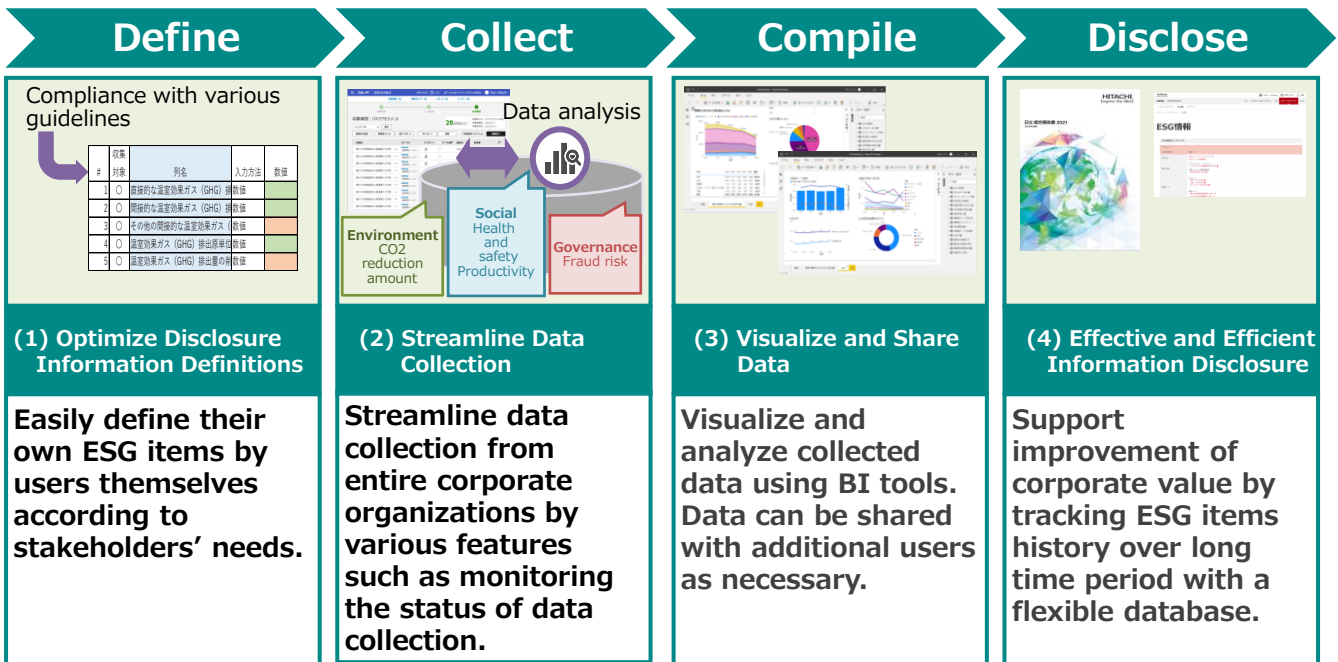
Define

Collect

Compile

Disclose

Compliance with various guidelines

| # | 収集対象 | 列名 | 入力方法 | 数値 |
|---|---|---|---|---|
| 1 | ○ | 直接的な温室効果ガス（GHG）排 | 数値 | |
| 2 | ○ | 間接的な温室効果ガス（GHG）排 | 数値 | |
| 3 | ○ | その他の間接的な温室効果ガス | 数値 | |
| 4 | ○ | 温室効果ガス（GHG）排出原単位 | 数値 | |
| 5 | ○ | 温室効果ガス（GHG）排出量の削 | 数値 | |

Data analysis

Environment
CO2 reduction amount

Social
Health and safety
Productivity

Governance
Fraud risk

HITACHI
Inspire the Next

日立 統合報告書 2021

ESG情報

(1) Optimize Disclosure Information Definitions

(2) Streamline Data Collection

(3) Visualize and Share Data

(4) Effective and Efficient Information Disclosure

Easily define their own ESG items by users themselves according to stakeholders' needs.

Streamline data collection from entire corporate organizations by various features such as monitoring the status of data collection.

Visualize and analyze collected data using BI tools. Data can be shared with additional users as necessary.

Support improvement of corporate value by tracking ESG items history over long time period with a flexible database.